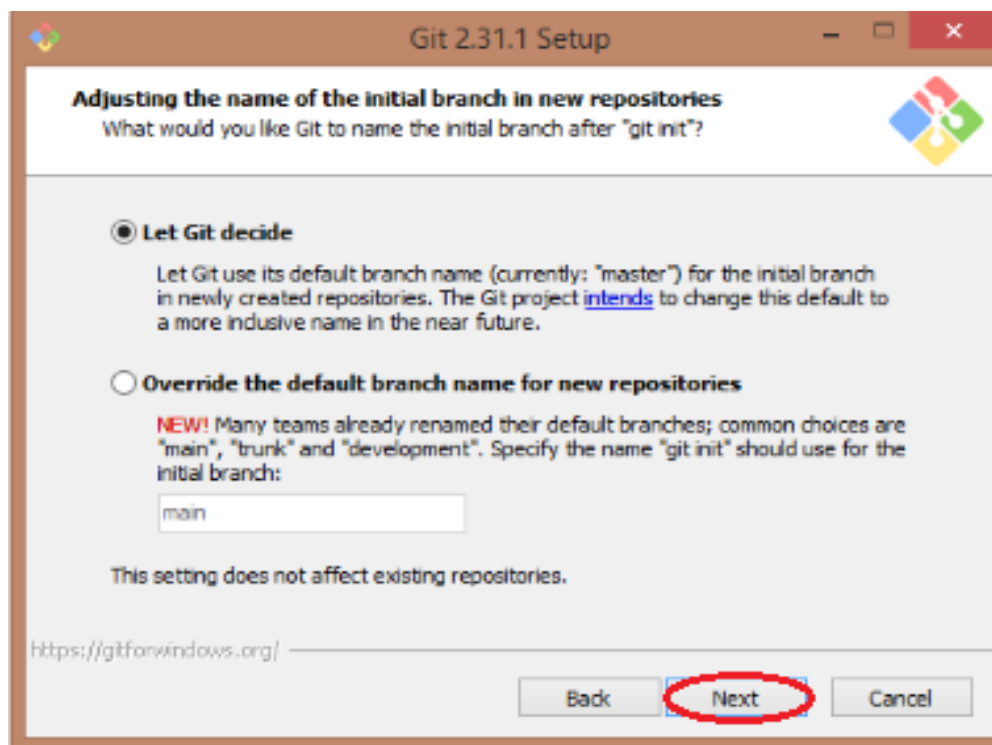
Git 2.31.1 Setup

Adjusting the name of the initial branch in new repositories
What would you like Git to name the initial branch after "git init"?

Let Git decide

Let Git use its default branch name (currently: "master") for the initial branch in newly created repositories. The Git project intends to change this default to a more inclusive name in the near future.

Override the default branch name for new repositories

NEW! Many teams already renamed their default branches; common choices are "main", "trunk" and "development". Specify the name "git init" should use for the initial branch:

main

This setting does not affect existing repositories.

https://gitforwindows.org/

Back Next Cancel